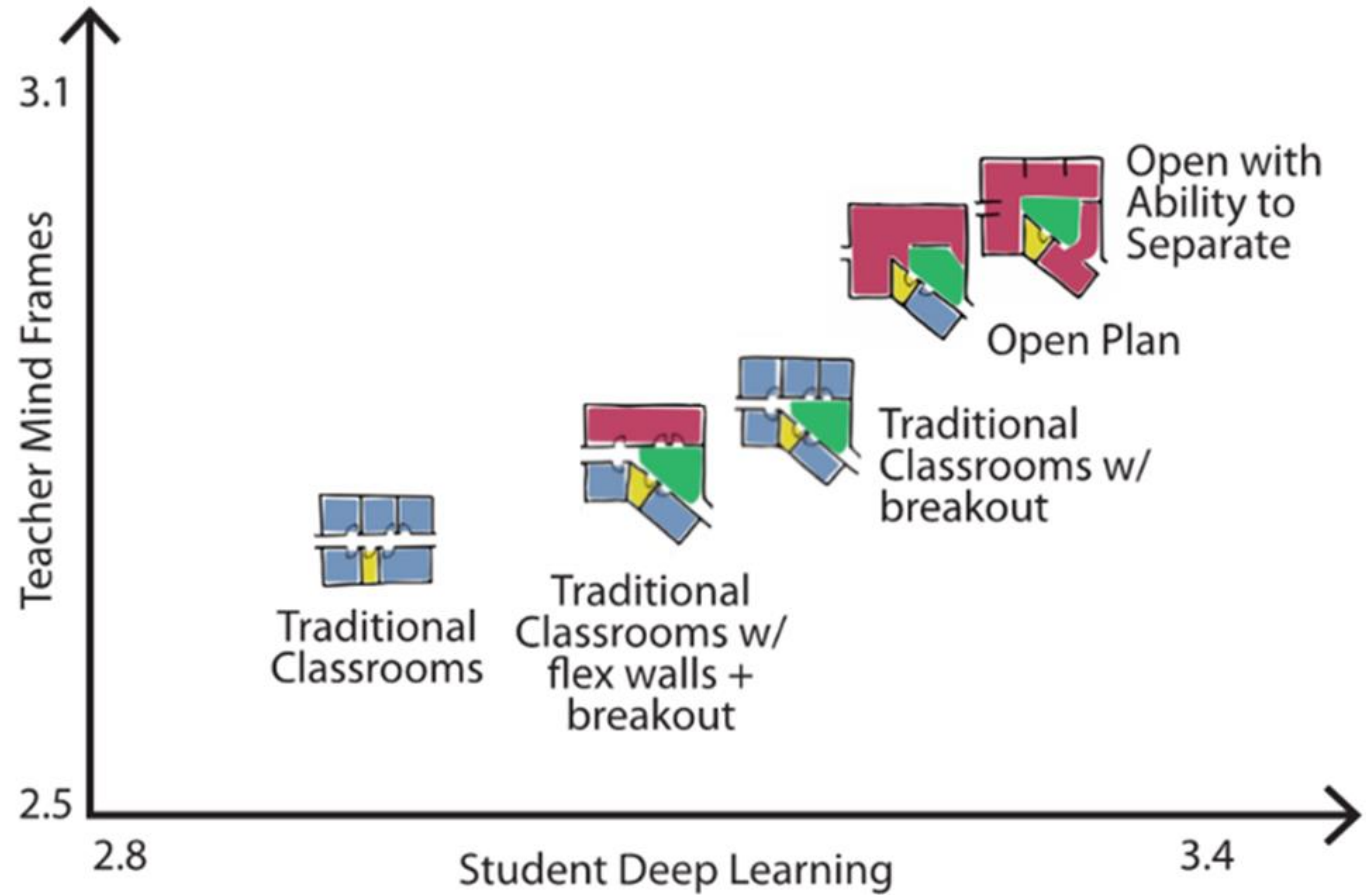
3.1

Teacher Mind Frames

Open with Ability to Separate

Open Plan

Traditional Classrooms w/ breakout

Traditional Classrooms w/ flex walls + breakout

Traditional Classrooms

2.5

2.8

Student Deep Learning

3.4